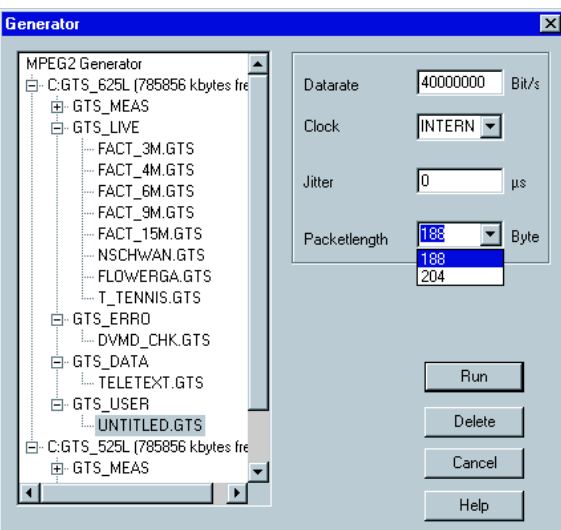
Generator

MPEG2 Generator
C:GTS_625L (785856 kbytes fre
GTS_MEAS
GTS_LIVE
FACT_3M.GTS
FACT_4M.GTS
FACT_6M.GTS
FACT_9M.GTS
FACT_15M.GTS
NSCHWAN.GTS
FLOWERGA.GTS
T_TENNIS.GTS
GTS_ERRO
DVMD_CHK.GTS
GTS_DATA
TELETEXT.GTS
GTS_USER
UNTITLED.GTS
C:GTS_525L (785856 kbytes fre
GTS_MEAS

Datarate 40000000 Bit/s
Clock INTERN
Jitter 0 µs
Packetlength 188 Byte
188
204

Run
Delete
Cancel
Help